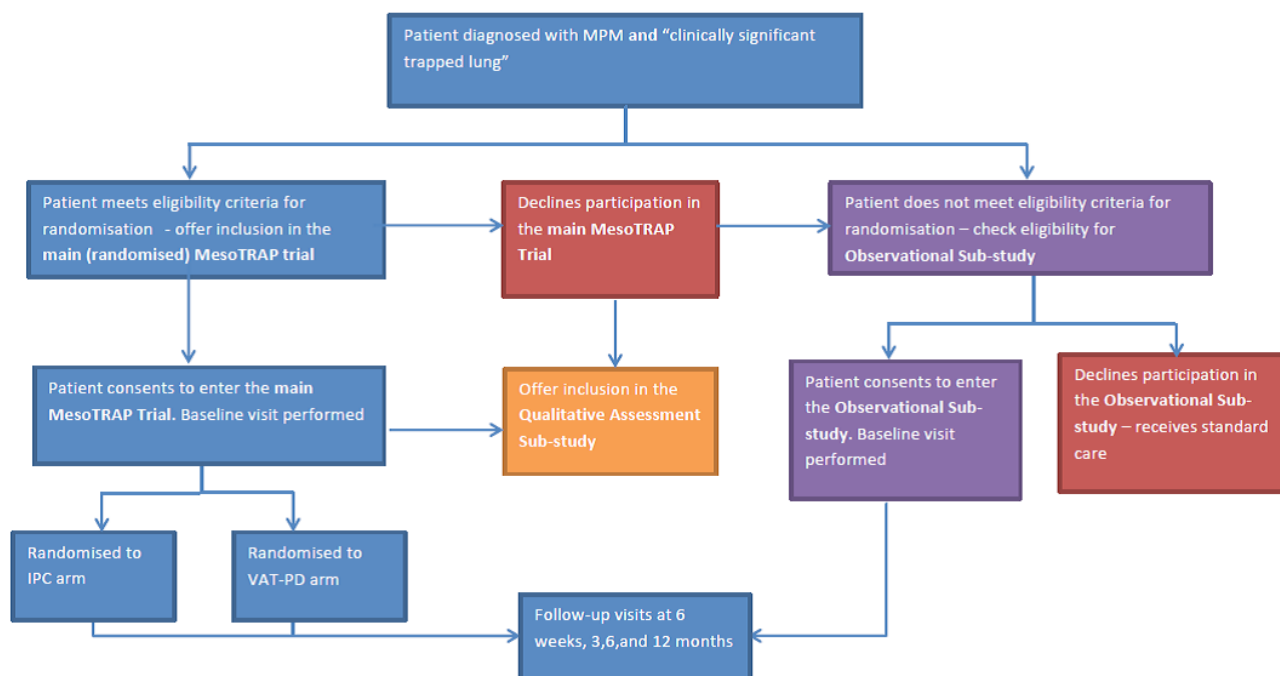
Patient diagnosed with MPM and "clinically significant trapped lung"

Patient meets eligibility criteria for randomisation - offer inclusion in the main (randomised) MesoTRAP trial

Declines participation in the main MesoTRAP Trial

Patient does not meet eligibility criteria for randomisation – check eligibility for Observational Sub-study

Patient consents to enter the main MesoTRAP Trial. Baseline visit performed

Offer inclusion in the Qualitative Assessment Sub-study

Patient consents to enter the Observational Sub-study. Baseline visit performed

Declines participation in the Observational Sub-study – receives standard care

Randomised to IPC arm

Randomised to VAT-PD arm

Follow-up visits at 6 weeks, 3,6,and 12 months